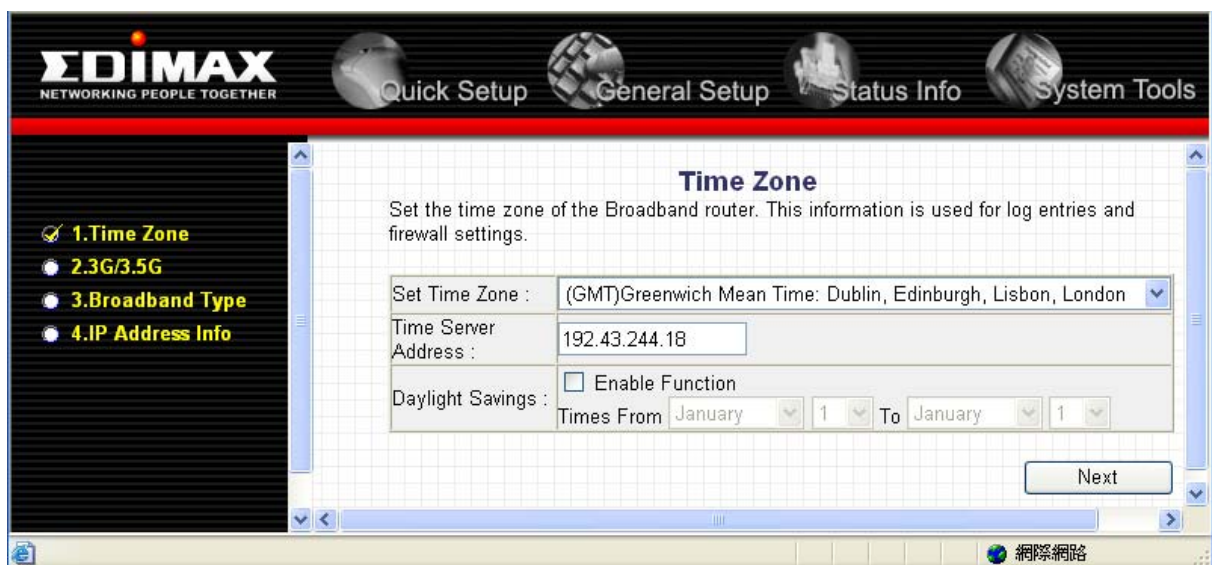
EDIMAX
NETWORKING PEOPLE TOGETHER

Quick Setup General Setup Status Info System Tools

1.Time Zone
2.3G/3.5G
3.Broadband Type
4.IP Address Info

Time Zone

Set the time zone of the Broadband router. This information is used for log entries and firewall settings.

| Set Time Zone : | (GMT)Greenwich Mean Time: Dublin, Edinburgh, Lisbon, London |
|---|---|
| Time Server Address : | 192.43.244.18 |
| Daylight Savings : | Enable Function<br>Times From January 1 To January 1 |

Next

網際網路